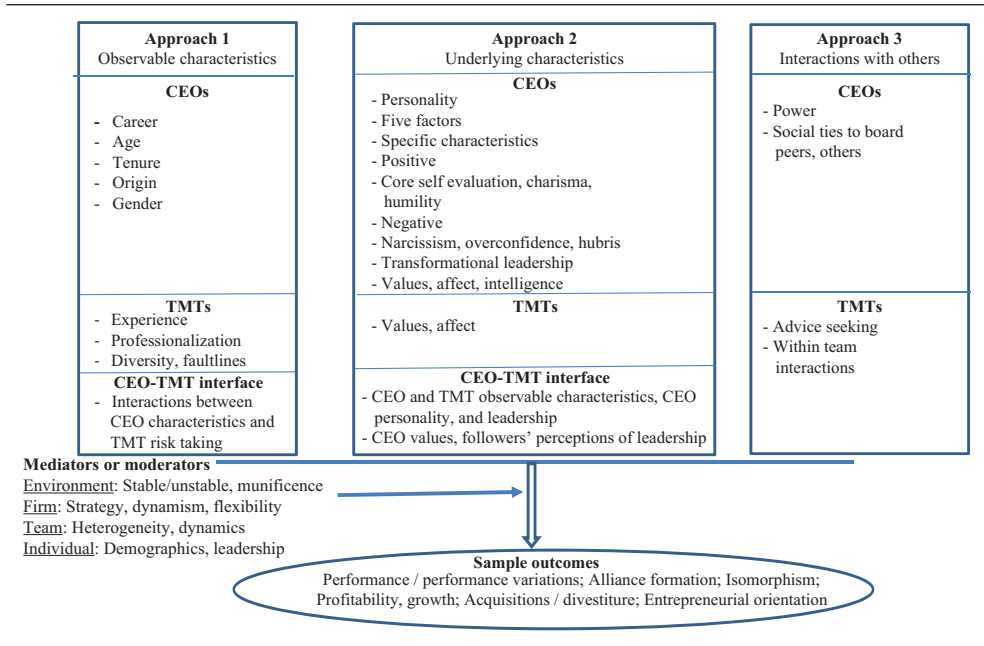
**Approach 1**
Observable characteristics

**CEOs**
- Career
- Age
- Tenure
- Origin
- Gender

**TMTs**
- Experience
- Professionalization
- Diversity, faultlines

**CEO-TMT interface**
- Interactions between CEO characteristics and TMT risk taking

**Approach 2**
Underlying characteristics

**CEOs**
- Personality
- Five factors
- Specific characteristics
- Positive
- Core self evaluation, charisma, humility
- Negative
- Narcissism, overconfidence, hubris
- Transformational leadership
- Values, affect, intelligence

**TMTs**
- Values, affect

**CEO-TMT interface**
- CEO and TMT observable characteristics, CEO personality, and leadership
- CEO values, followers' perceptions of leadership

**Approach 3**
Interactions with others

**CEOs**
- Power
- Social ties to board peers, others

**TMTs**
- Advice seeking
- Within team interactions

**Mediators or moderators**
Environment: Stable/unstable, munificence
Firm: Strategy, dynamism, flexibility
Team: Heterogeneity, dynamics
Individual: Demographics, leadership

**Sample outcomes**
Performance / performance variations; Alliance formation; Isomorphism; Profitability, growth; Acquisitions / divestiture; Entrepreneurial orientation